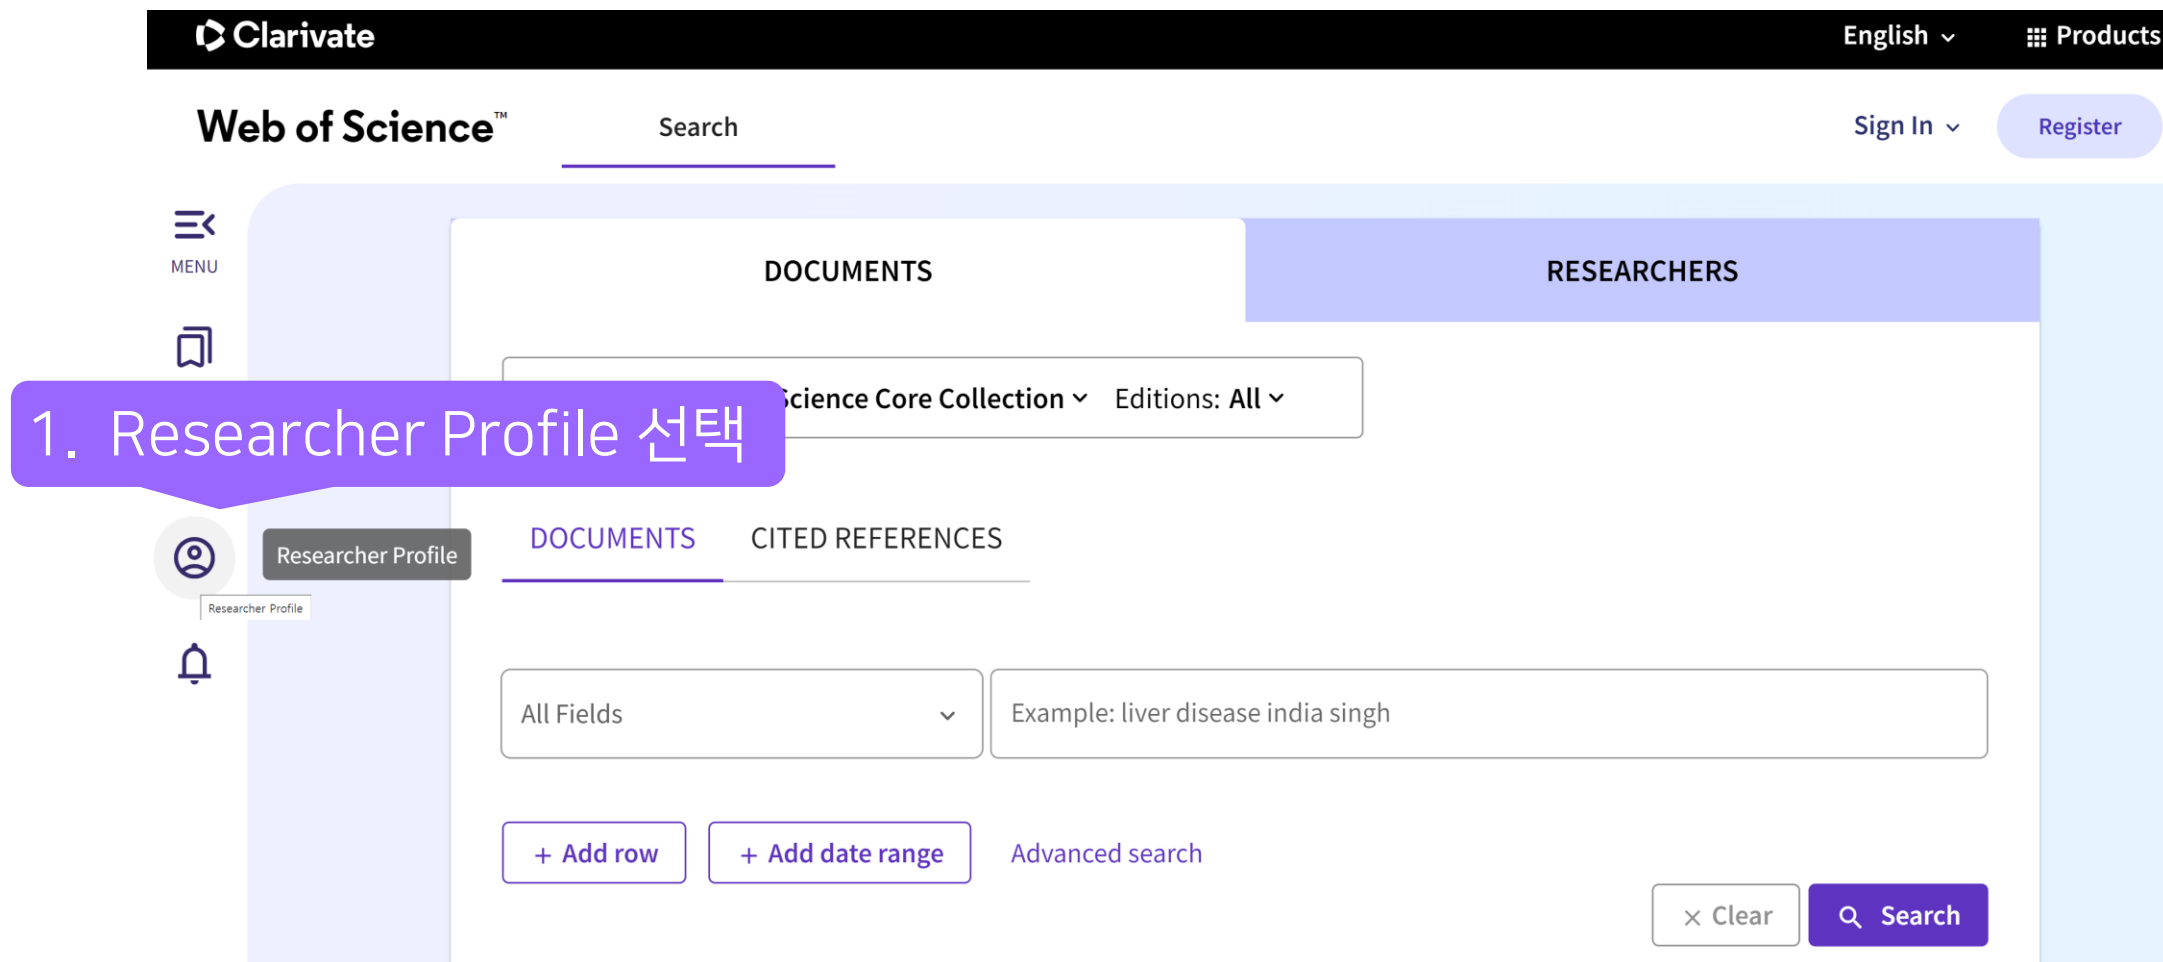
Clarivate

English

Products

Web of Science™

Search

Sign In

Register

MENU

DOCUMENTS

RESEARCHERS

1. Researcher Profile 선택

cience Core Collection

Editions: All

Researcher Profile

Researcher Profile

DOCUMENTS

CITED REFERENCES

All Fields

Example: liver disease india singh

+ Add row

+ Add date range

Advanced search

Clear

Search